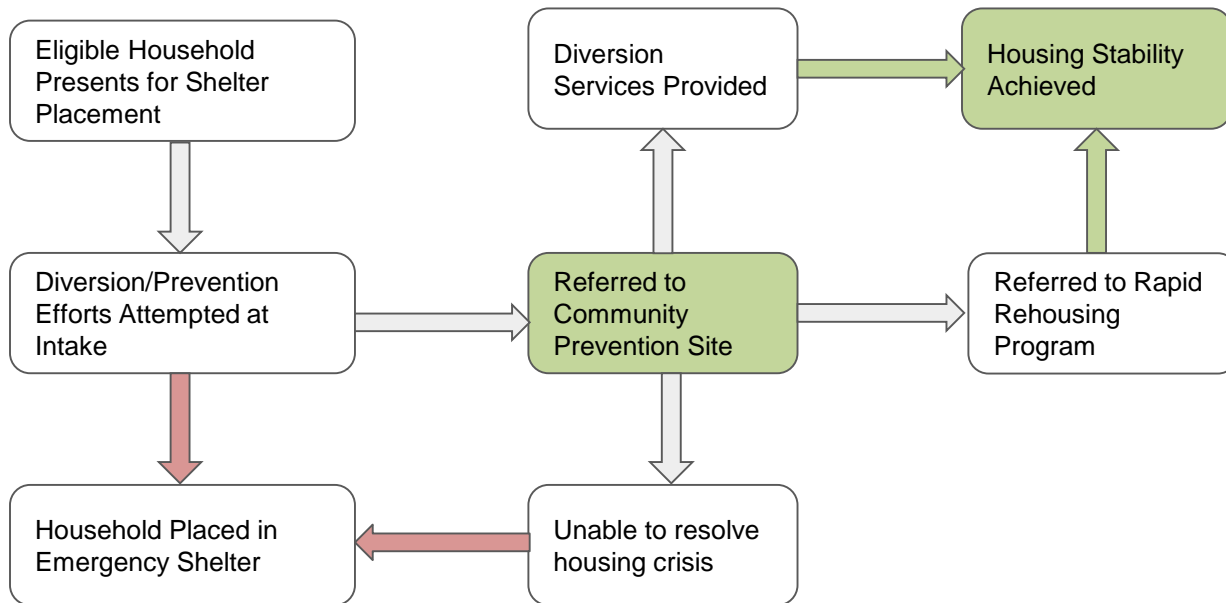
Eligible Household Presents for Shelter Placement

Diversion Services Provided

Housing Stability Achieved

Diversion/Prevention Efforts Attempted at Intake

Referred to Community Prevention Site

Referred to Rapid Rehousing Program

Household Placed in Emergency Shelter

Unable to resolve housing crisis